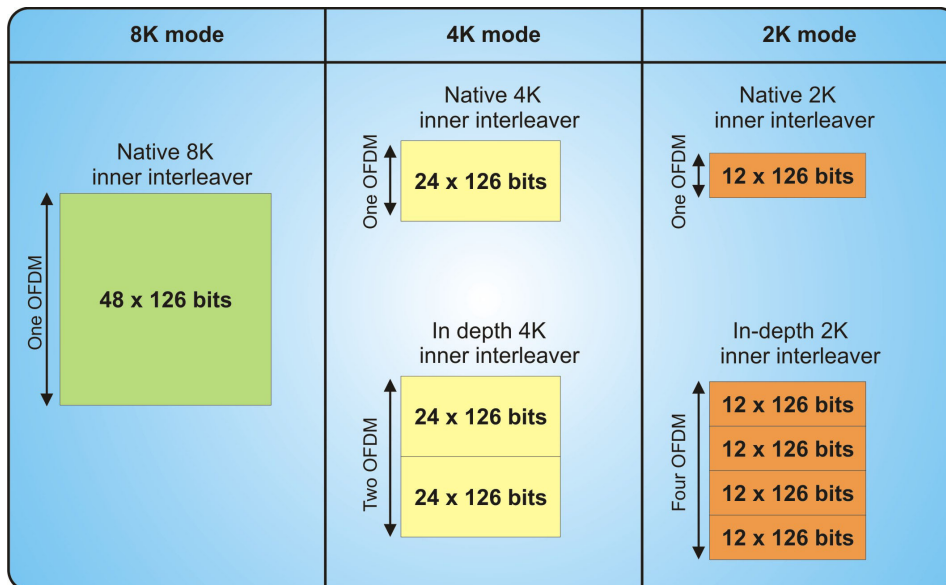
8K mode

Native 8K inner interleaver

One OFDM

48 x 126 bits

4K mode

Native 4K inner interleaver

One OFDM

24 x 126 bits

In depth 4K inner interleaver

Two OFDM

24 x 126 bits

24 x 126 bits

2K mode

Native 2K inner interleaver

One OFDM

12 x 126 bits

In-depth 2K inner interleaver

Four OFDM

12 x 126 bits

12 x 126 bits

12 x 126 bits

12 x 126 bits